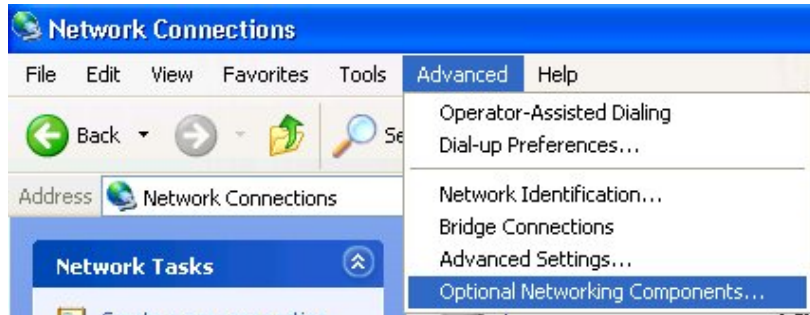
Network Connections

File Edit View Favorites Tools Advanced Help

Back Se

Address Network Connections

Network Tasks

Operator-Assisted Dialing
Dial-up Preferences...

Network Identification...
Bridge Connections
Advanced Settings...
Optional Networking Components...